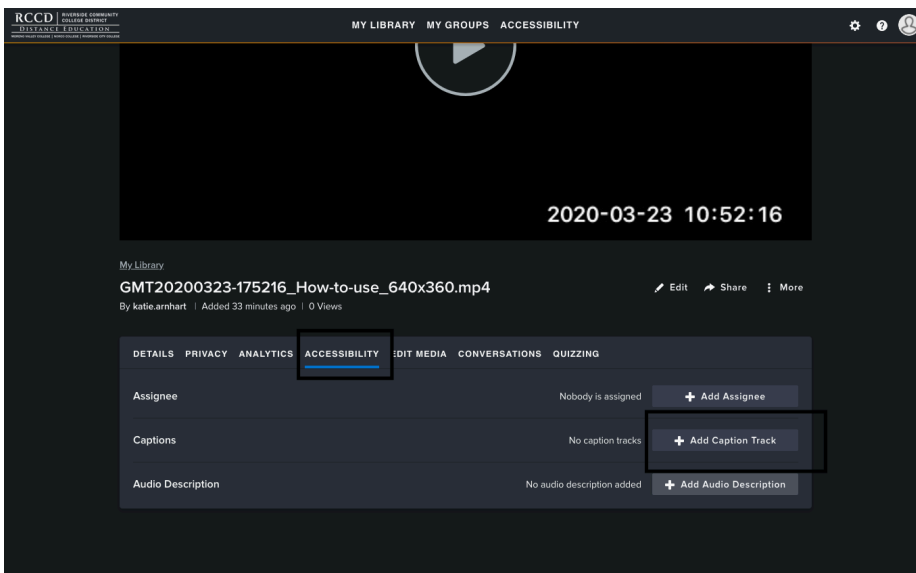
RCCD | RIVERSIDE COMMUNITY COLLEGE DISTRICT
DISTANCE EDUCATION
MORENO VALLEY COLLEGE | NORCO COLLEGE | RIVERSIDE CITY COLLEGE

MY LIBRARY MY GROUPS ACCESSIBILITY

2020-03-23 10:52:16

My Library

GMT20200323-175216_How-to-use_640x360.mp4

By katie.arnhart | Added 33 minutes ago | 0 Views

Edit Share More

DETAILS PRIVACY ANALYTICS ACCESSIBILITY EDIT MEDIA CONVERSATIONS QUIZZING

Assignee Nobody is assigned + Add Assignee

Captions No caption tracks + Add Caption Track

Audio Description No audio description added + Add Audio Description